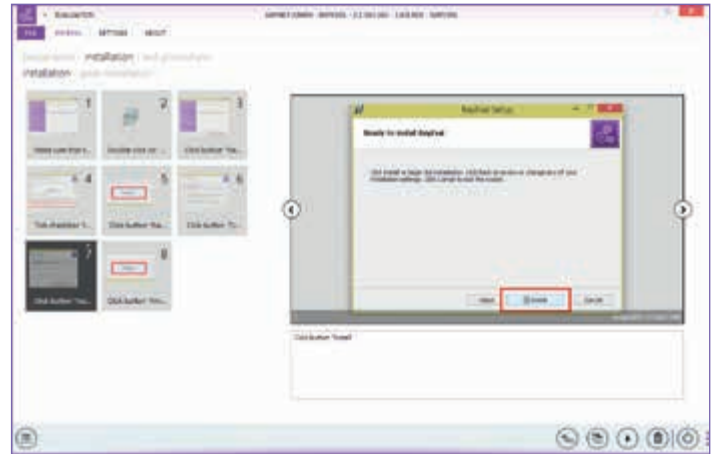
Evaluation

FILE JOURNAL SETTINGS ABOUT

installation

installation

1
Make sure there...

2
Double click on ...

3
Click button 'Ne...

4
Tick checkbox 'I...

5
Click button 'Ne...

6
Click button 'N...

7
Click button 'Ins...

8
Click button 'Fin...

Rayfield Setup

Ready to install Rayfield

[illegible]

Back Install Cancel

Click button 'Install'